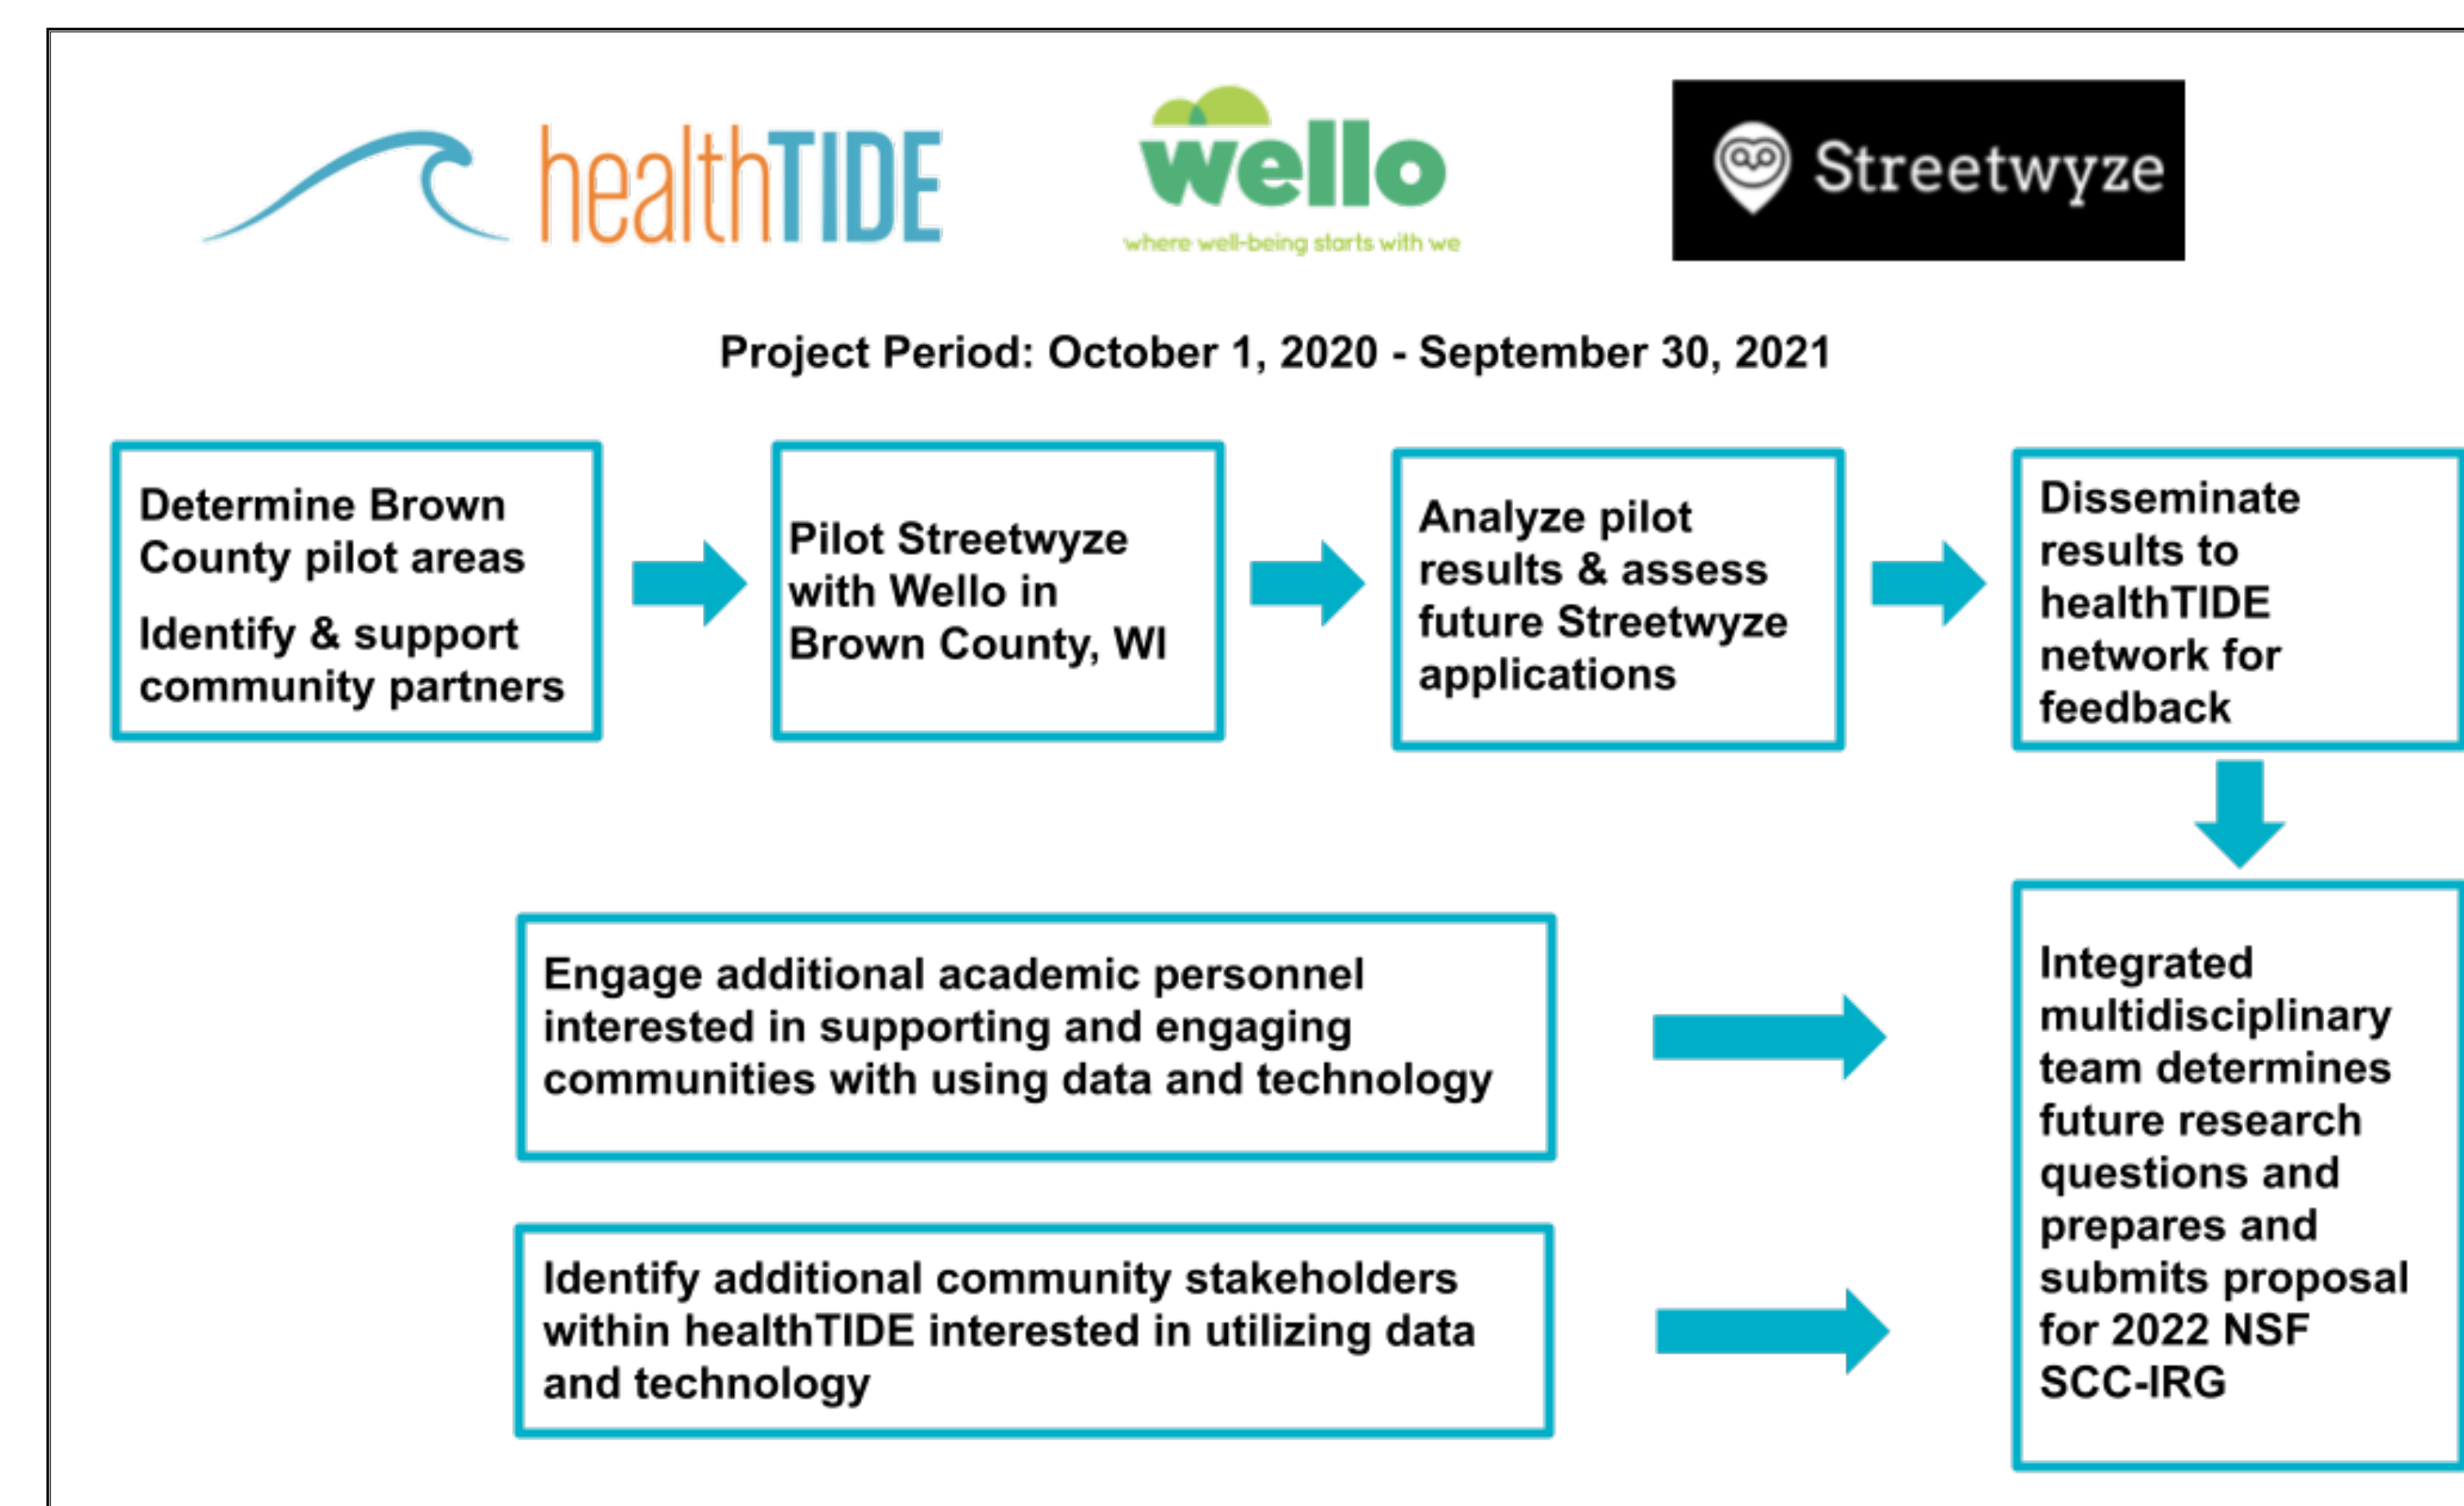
healthTIDE

wello
where well-being starts with we

Streetwyze

Project Period: October 1, 2020 - September 30, 2021

Determine Brown County pilot areas

Identify & support community partners

Pilot Streetwyze with Wello in Brown County, WI

Analyze pilot results & assess future Streetwyze applications

Disseminate results to healthTIDE network for feedback

Engage additional academic personnel interested in supporting and engaging communities with using data and technology

Identify additional community stakeholders within healthTIDE interested in utilizing data and technology

Integrated multidisciplinary team determines future research questions and prepares and submits proposal for 2022 NSF SCC-IRG